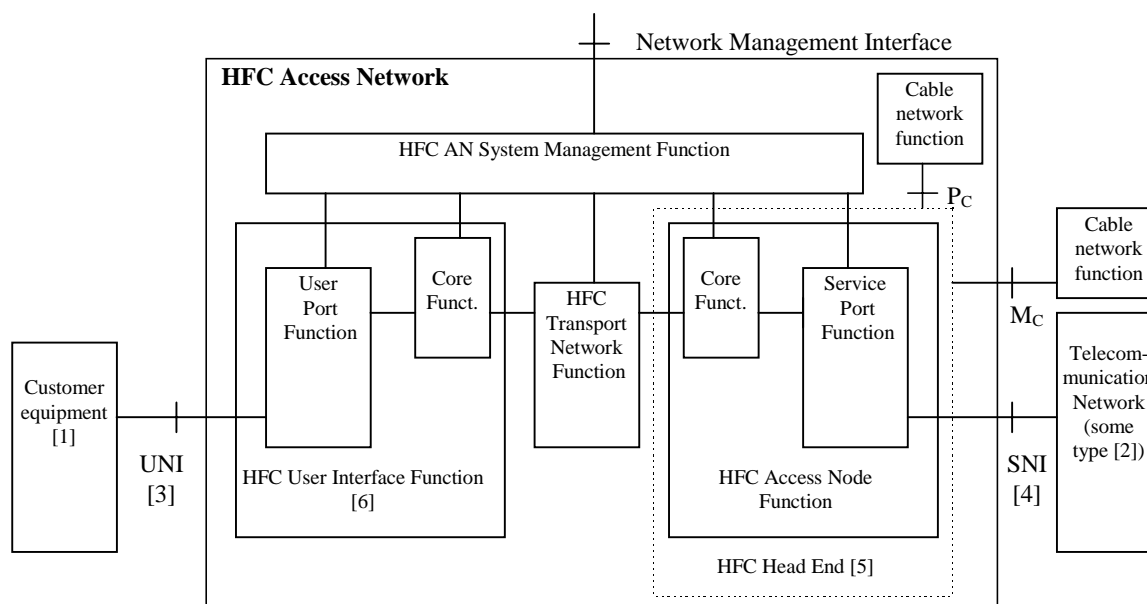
Network Management Interface

HFC Access Network

Cable network function

HFC AN System Management Function

$P_C$

Cable network function

User Port Function

Core Funct.

HFC Transport Network Function

Core Funct.

Service Port Function

$M_C$

Customer equipment [1]

Telecommunication Network (some type [2])

UNI [3]

HFC User Interface Function [6]

HFC Access Node Function

SNI [4]

HFC Head End [5]